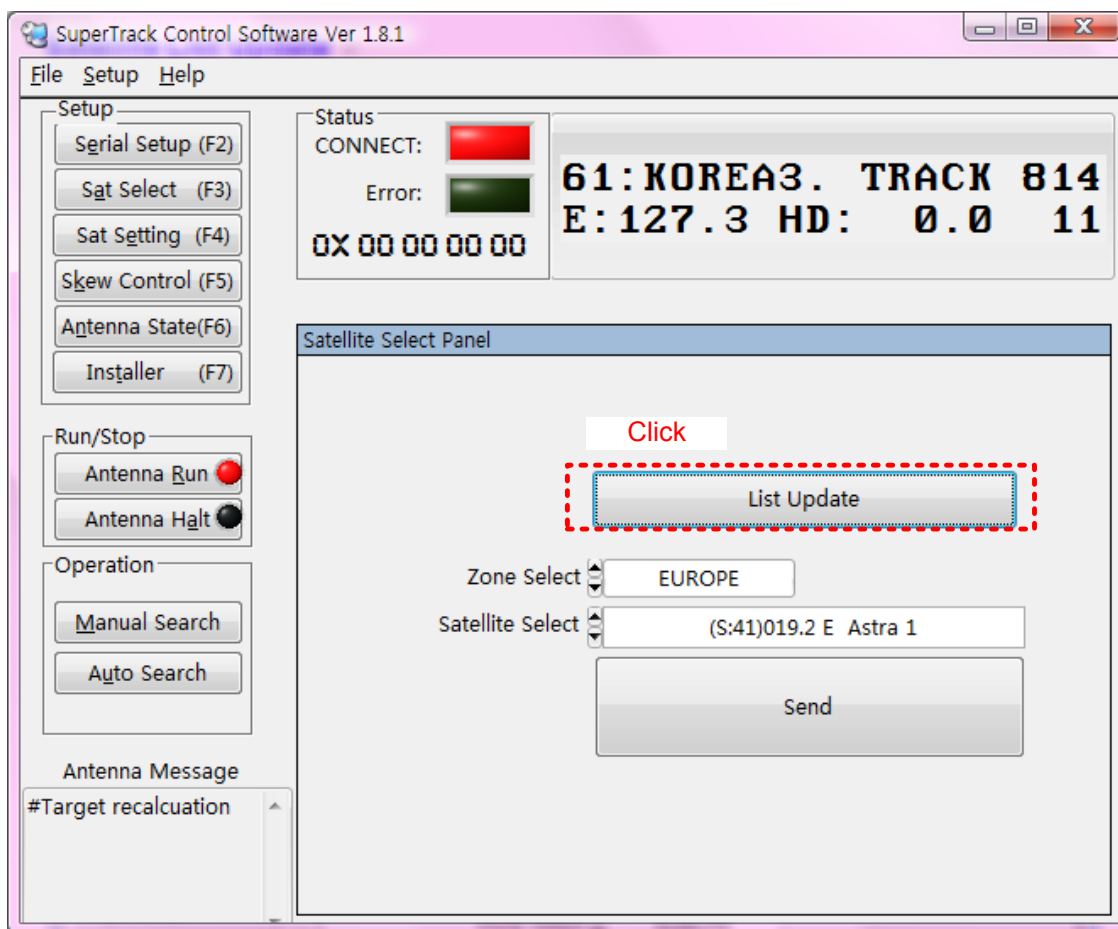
SuperTrack Control Software Ver 1.8.1

File Setup Help

Setup
Serial Setup (F2)
Sat Select (F3)
Sat Setting (F4)
Skew Control (F5)
Antenna State(F6)
Installer (F7)

Status
CONNECT:
Error:
0X 00 00 00 00

61:KOREA3. TRACK 814
E:127.3 HD: 0.0 11

Satellite Select Panel

Click

List Update

Zone Select EUROPE

Satellite Select (S:41)019.2 E Astra 1

Send

Run/Stop
Antenna Run
Antenna Halt

Operation
Manual Search
Auto Search

Antenna Message
#Target recalcuation